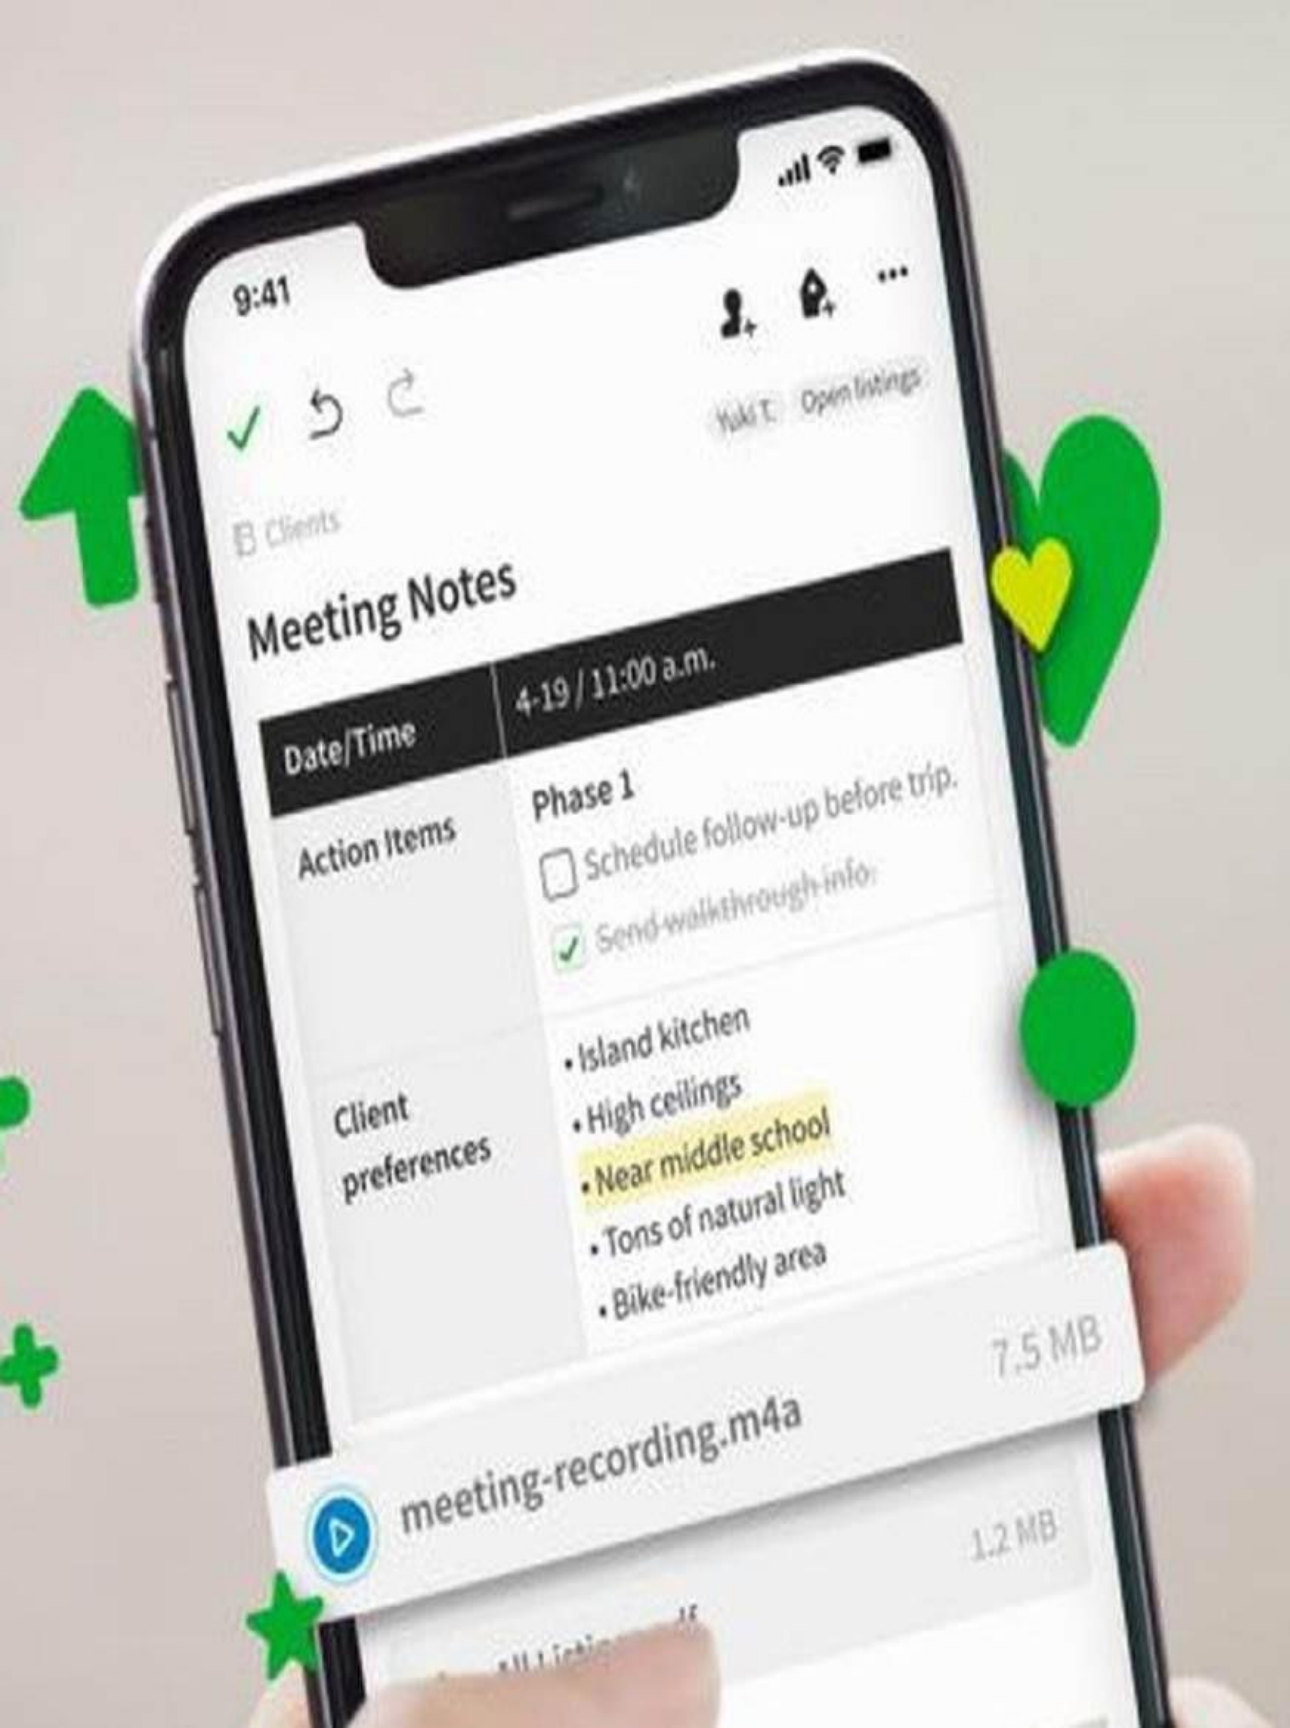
9:41

Yuki T. Open listings

Clients

Meeting Notes

| Date/Time | 4-19 / 11:00 a.m. |
|---|---|
| Action Items | Phase 1<br>Schedule follow-up before trip.<br>Send walkthrough info. |
| Client preferences | • Island kitchen<br>• High ceilings<br>• Near middle school<br>• Tons of natural light<br>• Bike-friendly area |

meeting-recording.m4a 7.5 MB

1.2 MB

All Listi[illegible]